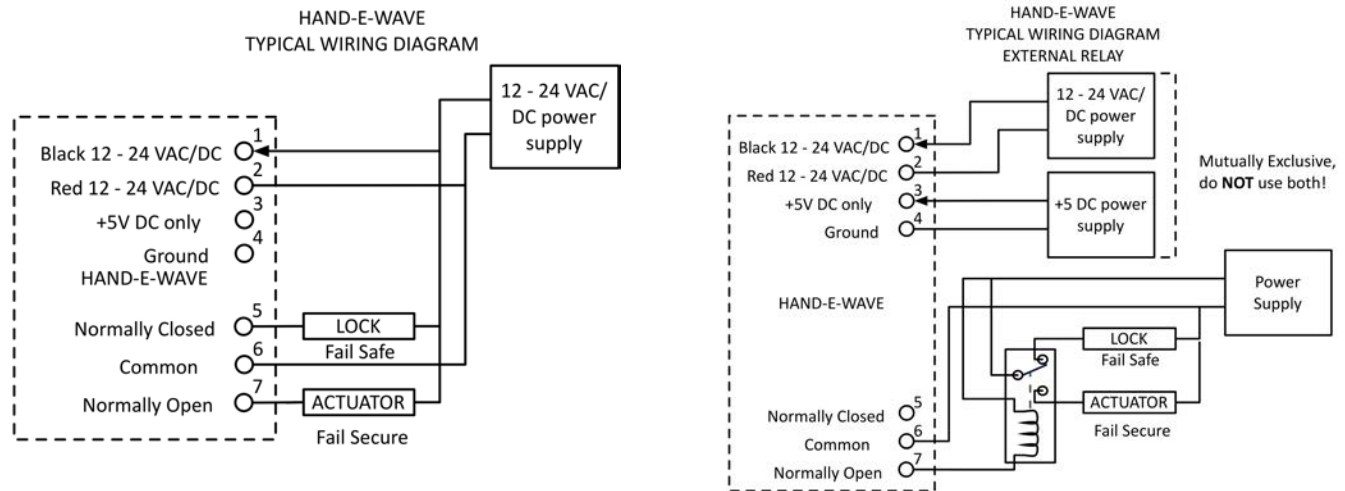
HAND-E-WAVE
TYPICAL WIRING DIAGRAM

12 - 24 VAC/ DC power supply

Black 12 - 24 VAC/DC 1
Red 12 - 24 VAC/DC 2
+5V DC only 3
Ground 4
HAND-E-WAVE

Normally Closed 5
LOCK
Fail Safe
Common 6
Normally Open 7
ACTUATOR
Fail Secure

HAND-E-WAVE
TYPICAL WIRING DIAGRAM
EXTERNAL RELAY

12 - 24 VAC/ DC power supply

Black 12 - 24 VAC/DC 1
Red 12 - 24 VAC/DC 2
+5V DC only 3
Ground 4

+5 DC power supply

Mutually Exclusive, do **NOT** use both!

HAND-E-WAVE

Power Supply

LOCK
Fail Safe

ACTUATOR
Fail Secure

Normally Closed 5
Common 6
Normally Open 7